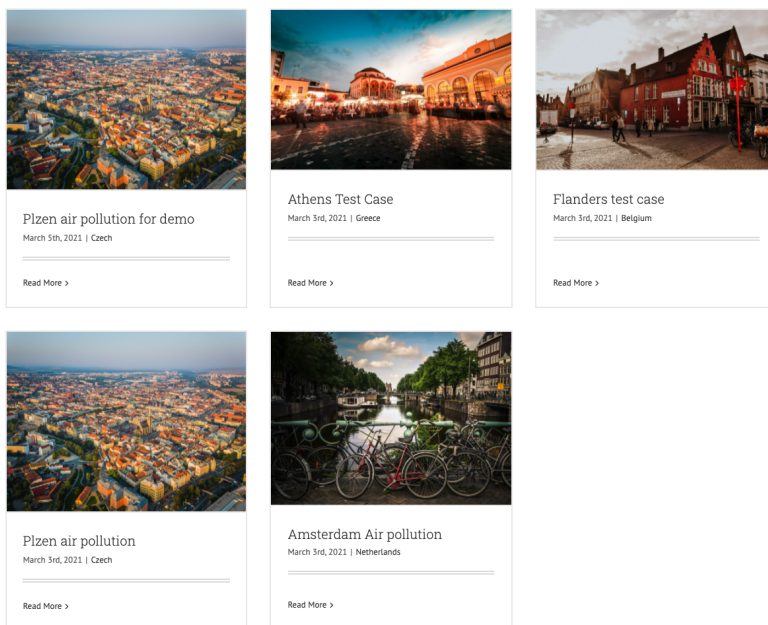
Plzen air pollution for demo
March 5th, 2021 | Czech

Read More >

Athens Test Case
March 3rd, 2021 | Greece

Read More >

Flanders test case
March 3rd, 2021 | Belgium

Read More >

Plzen air pollution
March 3rd, 2021 | Czech

Read More >

Amsterdam Air pollution
March 3rd, 2021 | Netherlands

Read More >